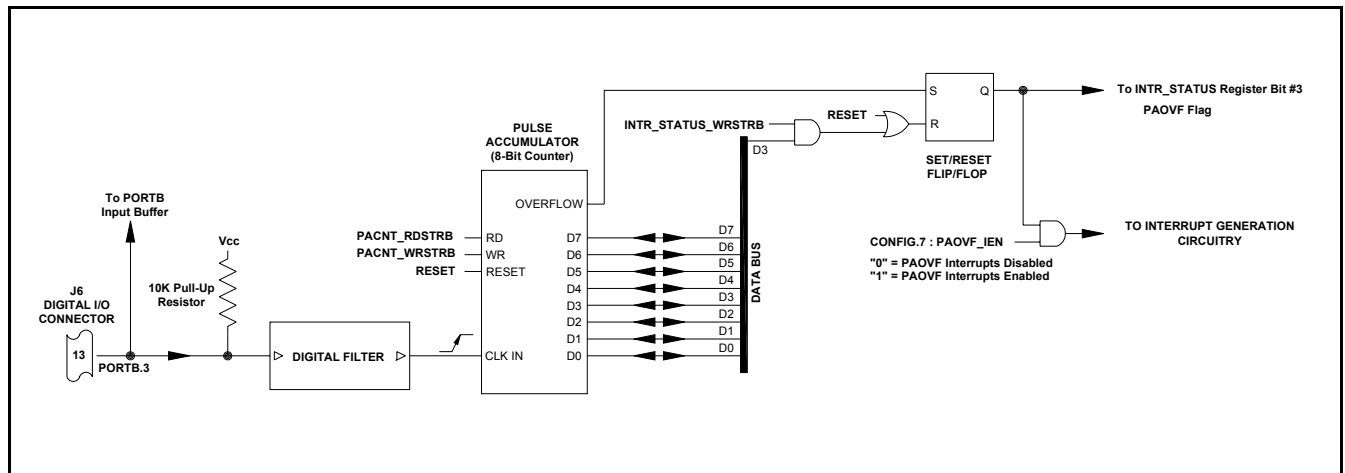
To PORTB
Input Buffer

J6
DIGITAL I/O
CONNECTOR

13

PORTB.3

Vcc

10K Pull-Up
Resistor

DIGITAL FILTER

PULSE
ACCUMULATOR
(8-Bit Counter)

PACNT_RDSTRB
PACNT_WRSTRB
RESET

RD
WR
RESET
CLK IN

OVERFLOW
D7
D6
D5
D4
D3
D2
D1
D0

D7
D6
D5
D4
D3
D2
D1
D0

DATA BUS

D3

INTR_STATUS_WRSTRB

RESET

S
R
Q

SET/RESET
FLIP/FLOP

To INTR_STATUS Register Bit #3
PAOVF Flag

CONFIG.7 : PAOVF_IEN
"0" = PAOVF Interrupts Disabled
"1" = PAOVF Interrupts Enabled

TO INTERRUPT GENERATION
CIRCUITRY